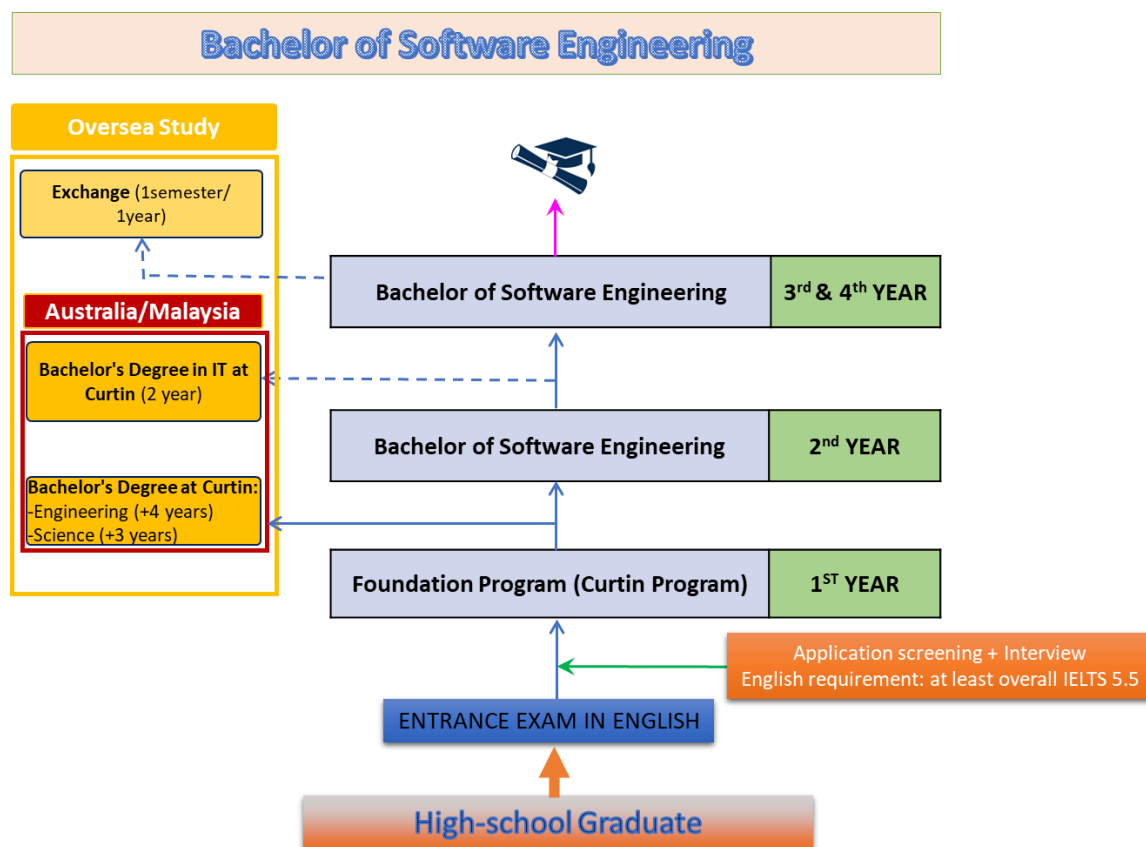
Bachelor of Software Engineering

Oversea Study

Exchange (1semester/ 1year)

Australia/Malaysia

Bachelor's Degree in IT at Curtin (2 year)

Bachelor's Degree at Curtin:
-Engineering (+4 years)
-Science (+3 years)

Bachelor of Software Engineering | 3$^{rd}$ & 4$^{th}$ YEAR

Bachelor of Software Engineering | 2$^{nd}$ YEAR

Foundation Program (Curtin Program) | 1$^{ST}$ YEAR

Application screening + Interview
English requirement: at least overall IELTS 5.5

ENTRANCE EXAM IN ENGLISH

High-school Graduate